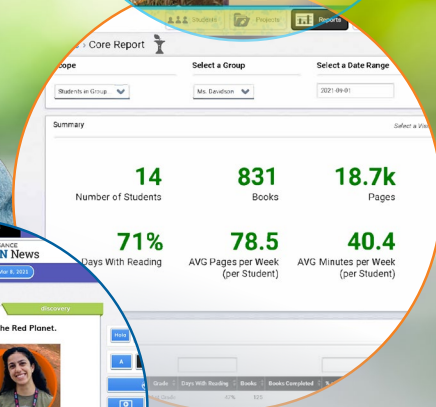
Students Projects Reports

/ Core Report

Scope
Students in Group

Select a Group
Ms. Davidson

Select a Date Range
2021-09-01

Summary
Select a Vi

14
Number of Students

831
Books

18.7k
Pages

71%
Days With Reading

78.5
AVG Pages per Week (per Student)

40.4
AVG Minutes per Week (per Student)

ANCE
N News
ar 8, 2021

discovery

he Red Planet.

Grade | Days With Reading | Books | Books Completed